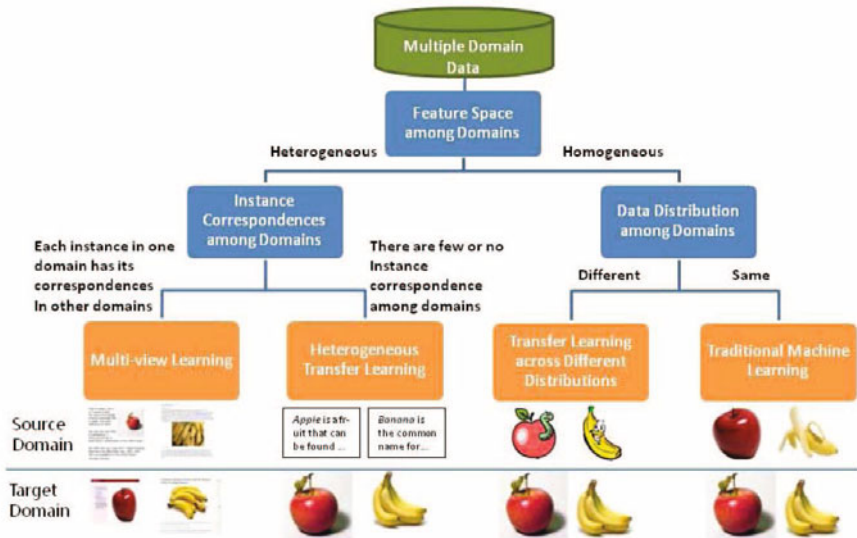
Multiple Domain Data

Feature Space among Domains

Heterogeneous

Homogeneous

Instance Correspondences among Domains

Data Distribution among Domains

Each instance in one domain has its correspondences In other domains

There are few or no Instance correspondence among domains

Different

Same

Multi-view Learning

Heterogeneous Transfer Learning

Transfer Learning across Different Distributions

Traditional Machine Learning

Source Domain

*Apple* is a fruit that can be found ...

*Banana* is the common name for...

Target Domain